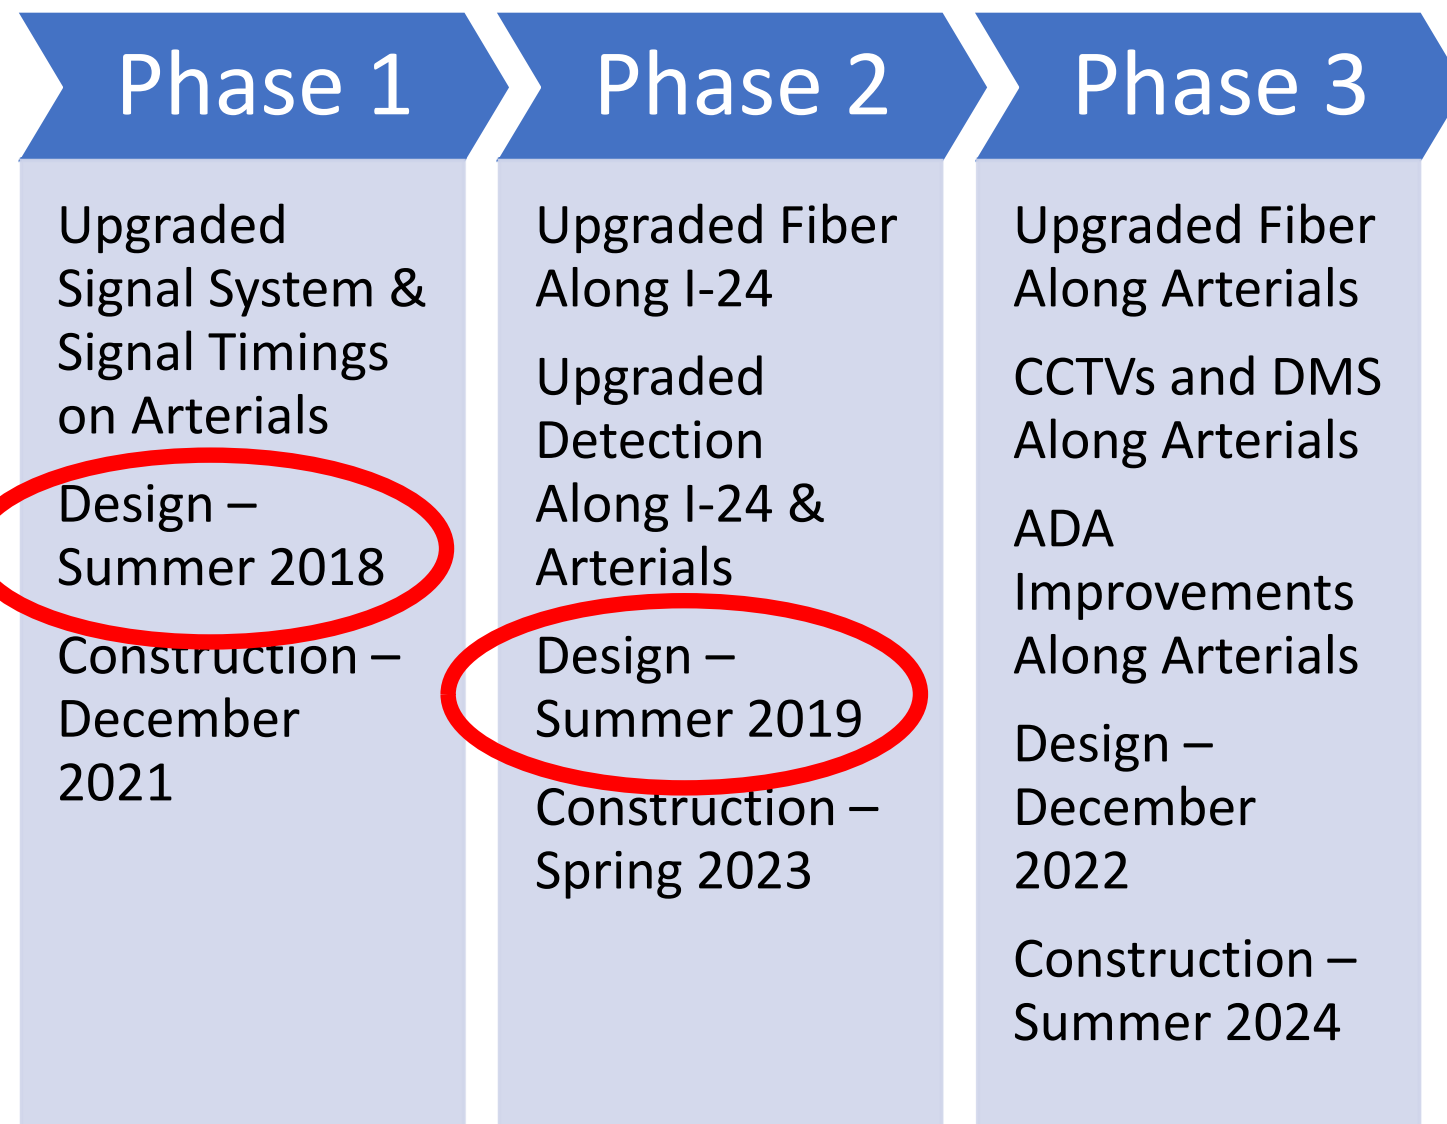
Phase 1

Upgraded Signal System & Signal Timings on Arterials

Design – Summer 2018

Construction – December 2021

Phase 2

Upgraded Fiber Along I-24

Upgraded Detection Along I-24 & Arterials

Design – Summer 2019

Construction – Spring 2023

Phase 3

Upgraded Fiber Along Arterials

CCTVs and DMS Along Arterials

ADA Improvements Along Arterials

Design – December 2022

Construction – Summer 2024